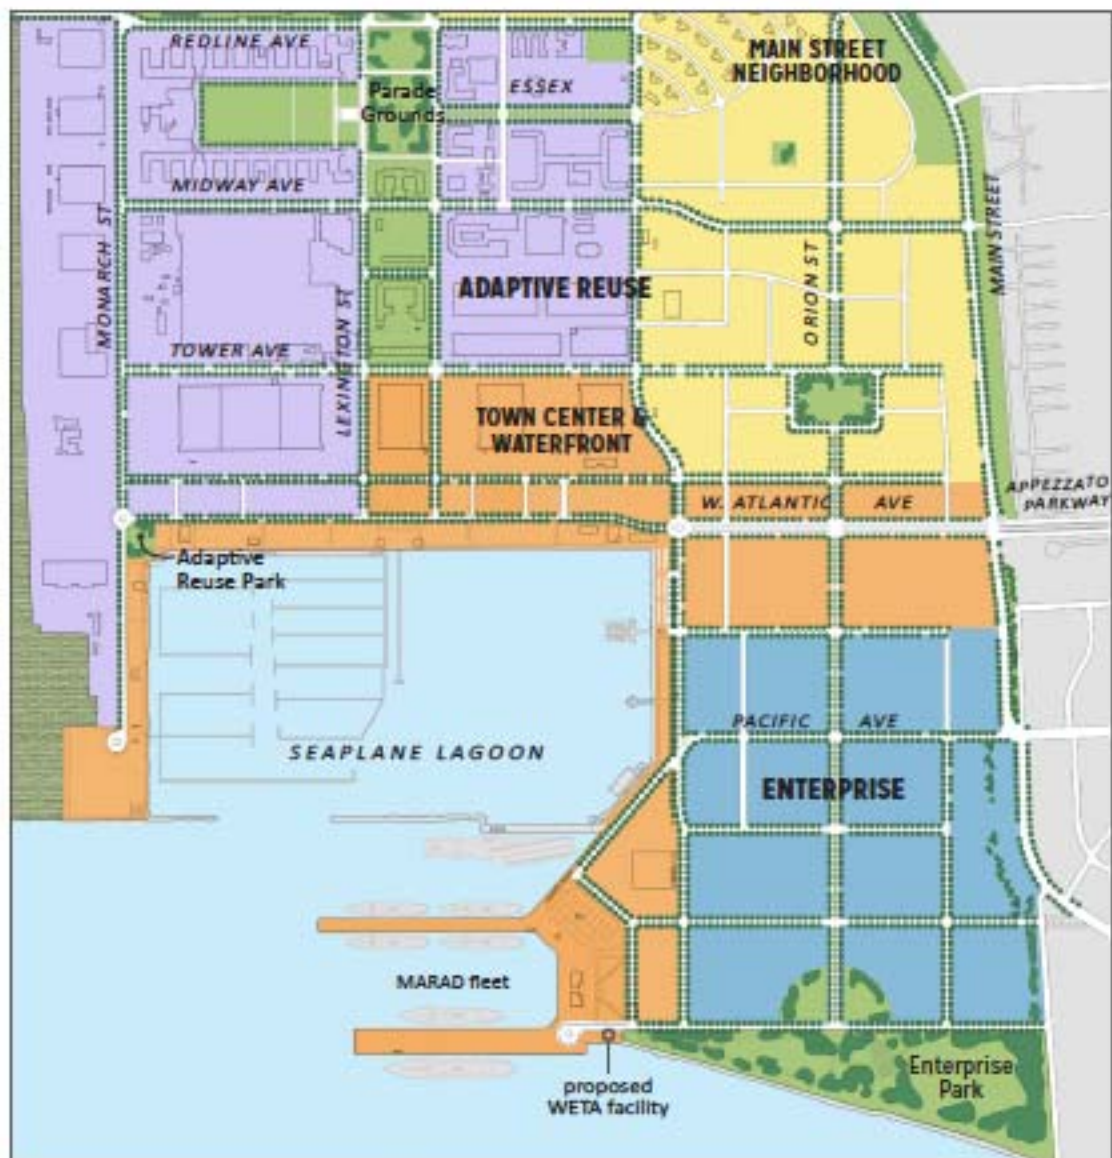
REDLINE AVE
Parade Grounds
ESSEX
MAIN STREET NEIGHBORHOOD
MIDWAY AVE
MONARCH ST
ADAPTIVE REUSE
LEXINGTON ST
ORION ST
MAIN STREET
TOWER AVE
TOWN CENTER & WATERFRONT
APPEZZATO PARKWAY
W. ATLANTIC AVE
Adaptive Reuse Park
PACIFIC AVE
SEAPLANE LAGOON
ENTERPRISE
MARAD fleet
proposed WETA facility
Enterprise Park